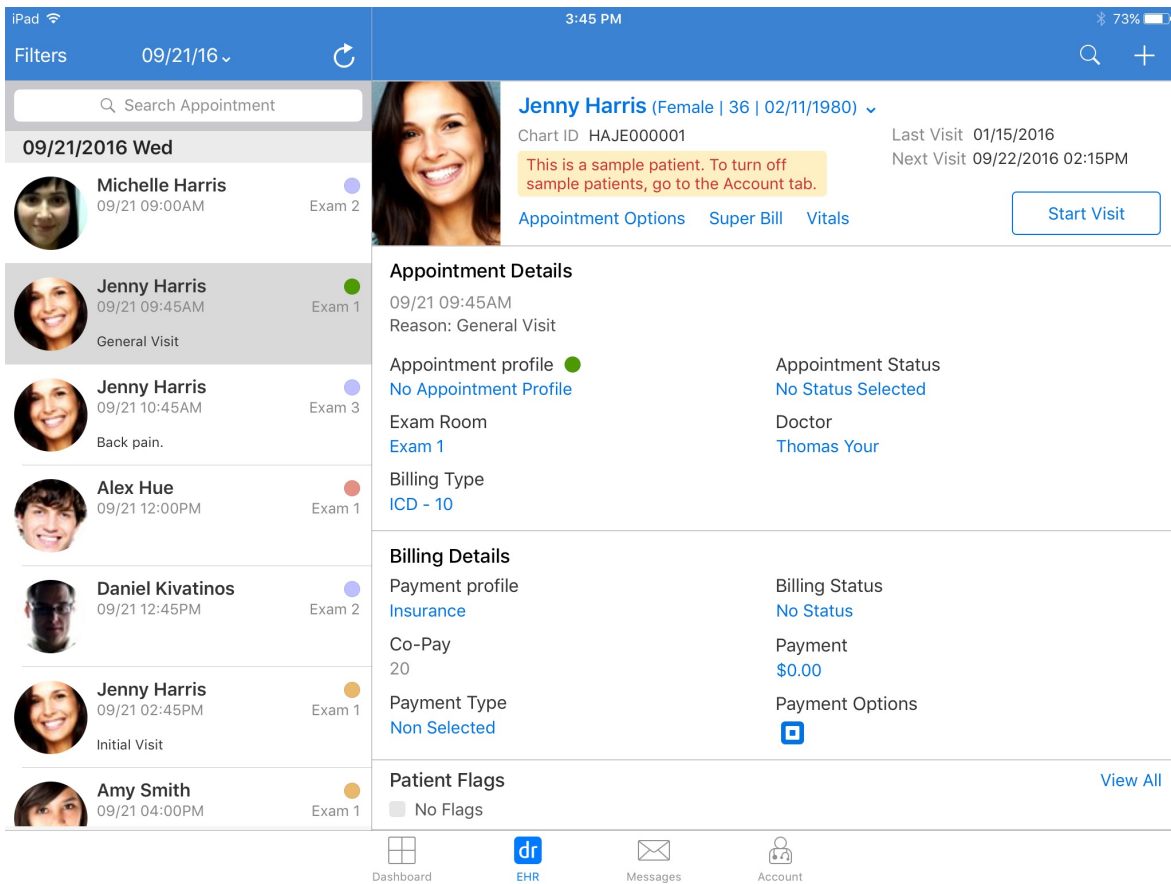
iPad 3:45 PM 73%

Filters 09/21/16⌄

Search Appointment

09/21/2016 Wed

Michelle Harris
09/21 09:00AM Exam 2

Jenny Harris
09/21 09:45AM Exam 1
General Visit

Jenny Harris
09/21 10:45AM Exam 3
Back pain.

Alex Hue
09/21 12:00PM Exam 1

Daniel Kivatinos
09/21 12:45PM Exam 2

Jenny Harris
09/21 02:45PM Exam 1
Initial Visit

Amy Smith
09/21 04:00PM Exam 1

Jenny Harris (Female | 36 | 02/11/1980) ⌄
Chart ID HAJE000001
This is a sample patient. To turn off sample patients, go to the Account tab.
Last Visit 01/15/2016
Next Visit 09/22/2016 02:15PM
Appointment Options Super Bill Vitals
Start Visit

Appointment Details
09/21 09:45AM
Reason: General Visit

Appointment profile
No Appointment Profile

Appointment Status
No Status Selected

Exam Room
Exam 1

Doctor
Thomas Your

Billing Type
ICD - 10

Billing Details
Payment profile
Insurance

Billing Status
No Status

Co-Pay
20

Payment
$0.00

Payment Type
Non Selected

Payment Options

Patient Flags View All
No Flags

Dashboard dr EHR Messages Account